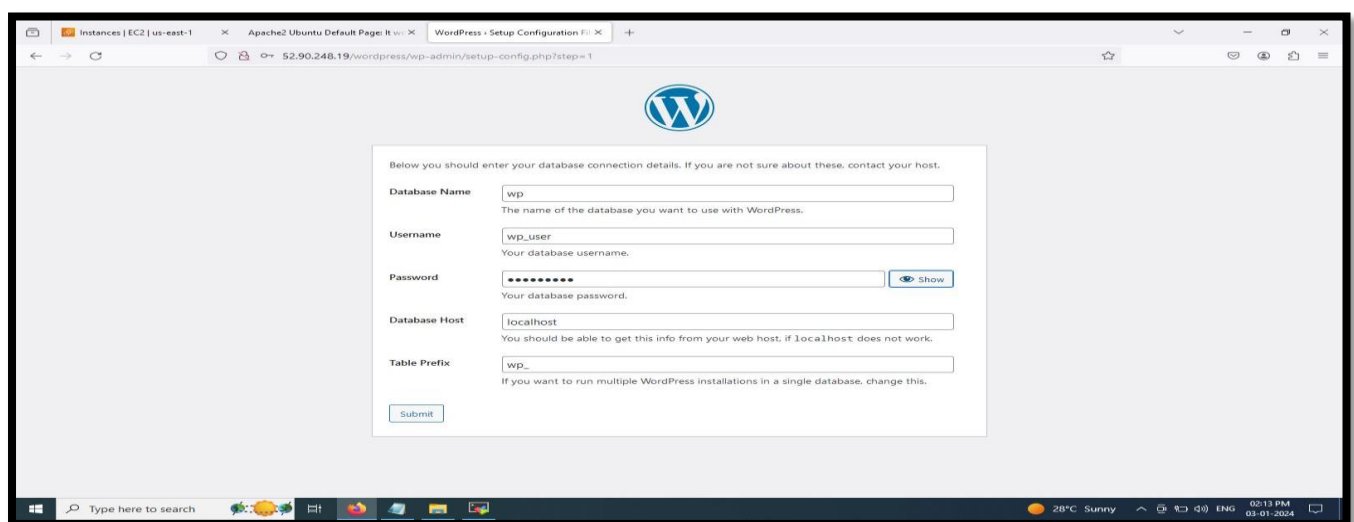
Instances | EC2 | us-east-1 ×
Apache2 Ubuntu Default Page: It w ×
WordPress › Setup Configuration Fi ×
+

52.90.248.19/wordpress/wp-admin/setup-config.php?step=1

Below you should enter your database connection details. If you are not sure about these, contact your host.

Database Name
wp
The name of the database you want to use with WordPress.

Username
wp_user
Your database username.

Password
••••••••••
Show
Your database password.

Database Host
localhost
You should be able to get this info from your web host, if localhost does not work.

Table Prefix
wp_
If you want to run multiple WordPress installations in a single database, change this.

Submit

Type here to search

28°C Sunny
ENG
02:13 PM
03-01-2024